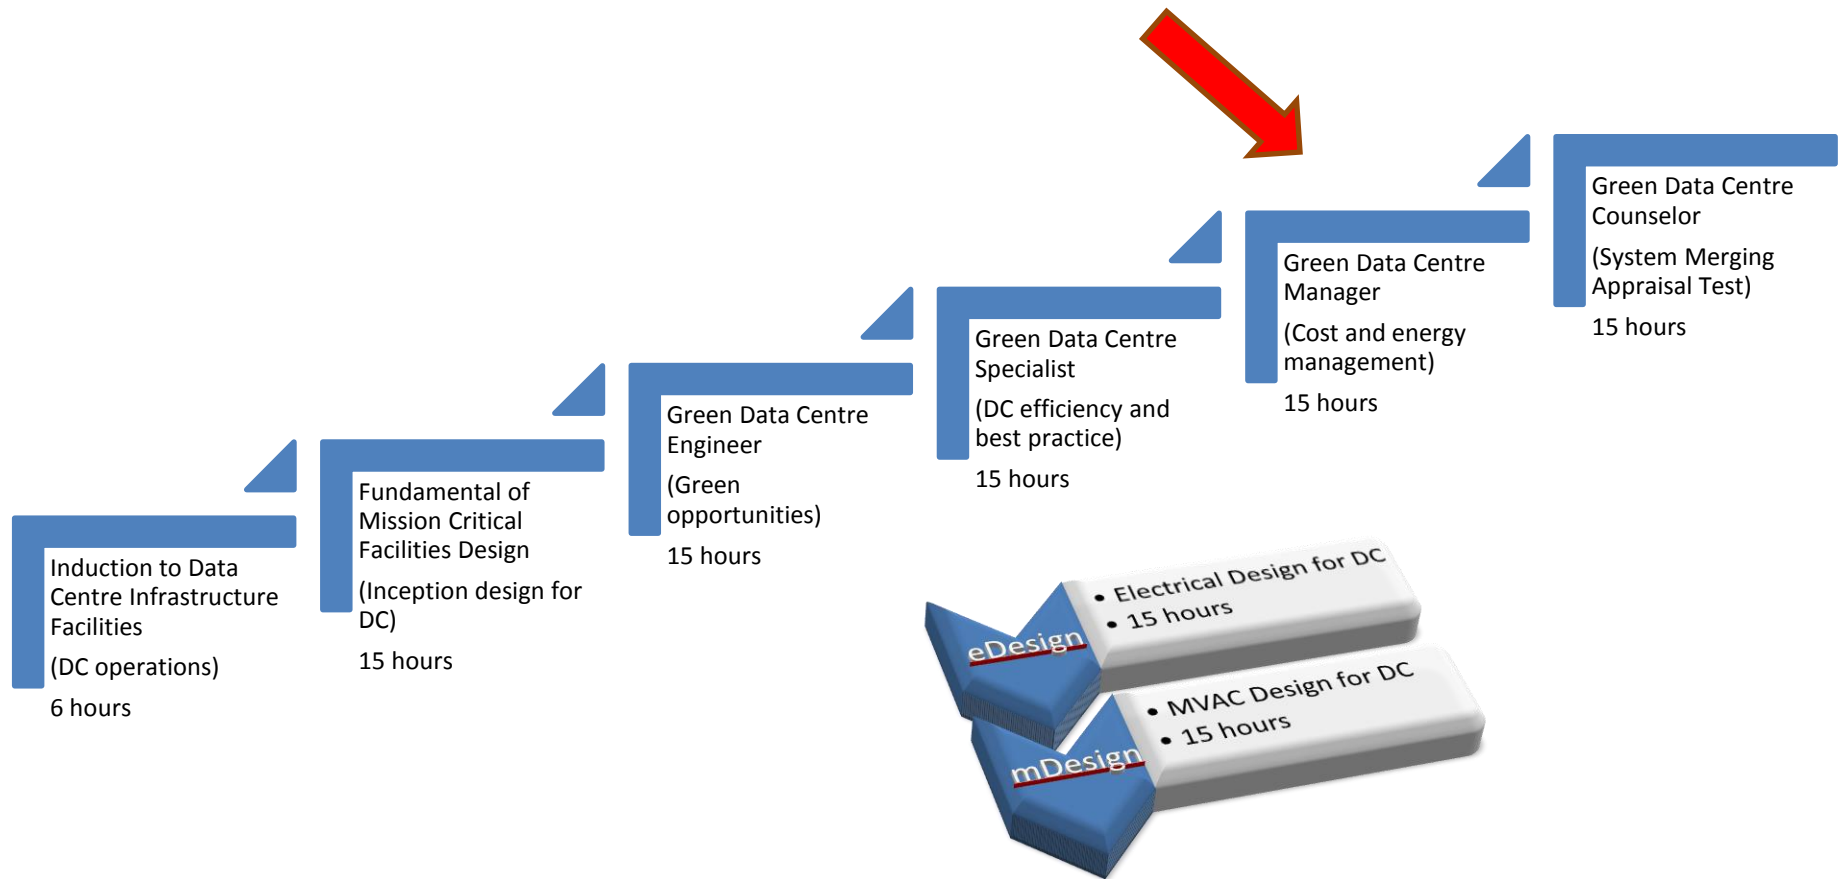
Induction to Data Centre Infrastructure Facilities

(DC operations)

6 hours

Fundamental of Mission Critical Facilities Design

(Inception design for DC)

15 hours

Green Data Centre Engineer

(Green opportunities)

15 hours

Green Data Centre Specialist

(DC efficiency and best practice)

15 hours

Green Data Centre Manager

(Cost and energy management)

15 hours

Green Data Centre Counselor

(System Merging Appraisal Test)

15 hours

eDesign

• Electrical Design for DC
• 15 hours

mDesign

• MVAC Design for DC
• 15 hours